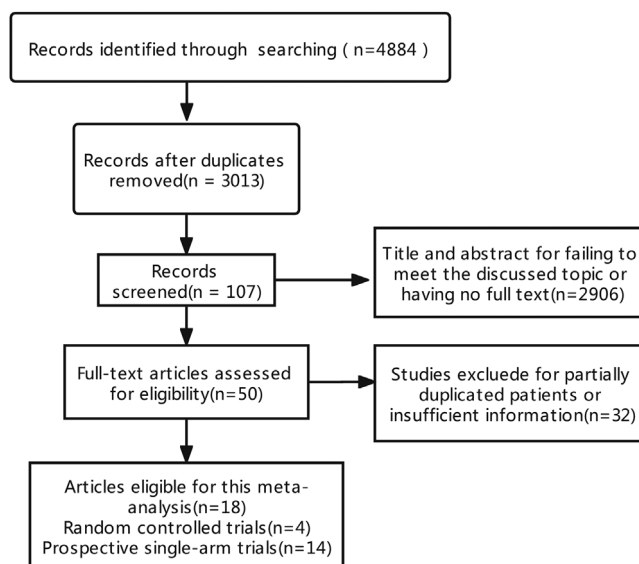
Records identified through searching ( n=4884 )

Records after duplicates removed(n = 3013)

Records screened(n = 107)

Title and abstract for failing to meet the discussed topic or having no full text(n=2906)

Full-text articles assessed for eligibility(n=50)

Studies excluede for partially duplicated patients or insufficient information(n=32)

Articles eligible for this meta-analysis(n=18)
Random controlled trials(n=4)
Prospective single-arm trials(n=14)